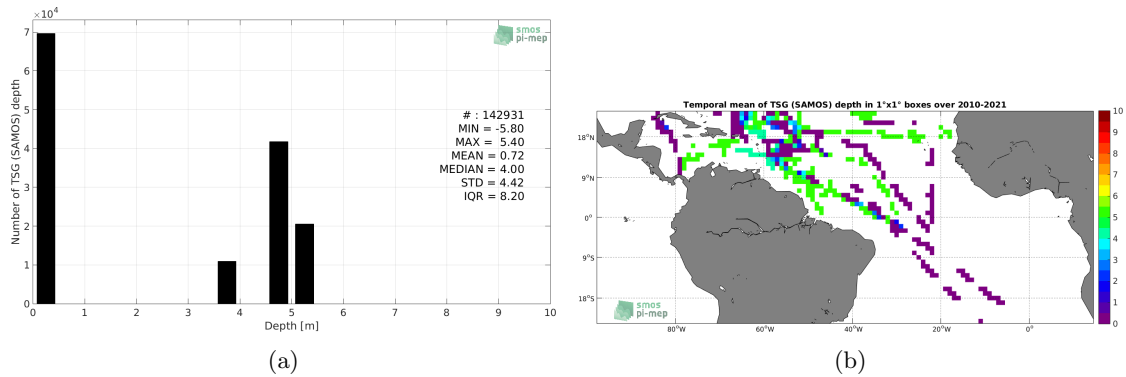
$\times10^4$
7
6
5
4
3
2
1
0
Number of TSG (SAMOS) depth
smos pi-mep
# : 142931
MIN = -5.80
MAX = 5.40
MEAN = 0.72
MEDIAN = 4.00
STD = 4.42
IQR = 8.20
0 1 2 3 4 5 6 7 8 9 10
Depth [m]
(a)

Temporal mean of TSG (SAMOS) depth in 1°x1° boxes over 2010-2021
18°N
9°N
0°
9°S
18°S
smos pi-mep
80°W 60°W 40°W 20°W 0°
10
9
8
7
6
5
4
3
2
1
0
(b)